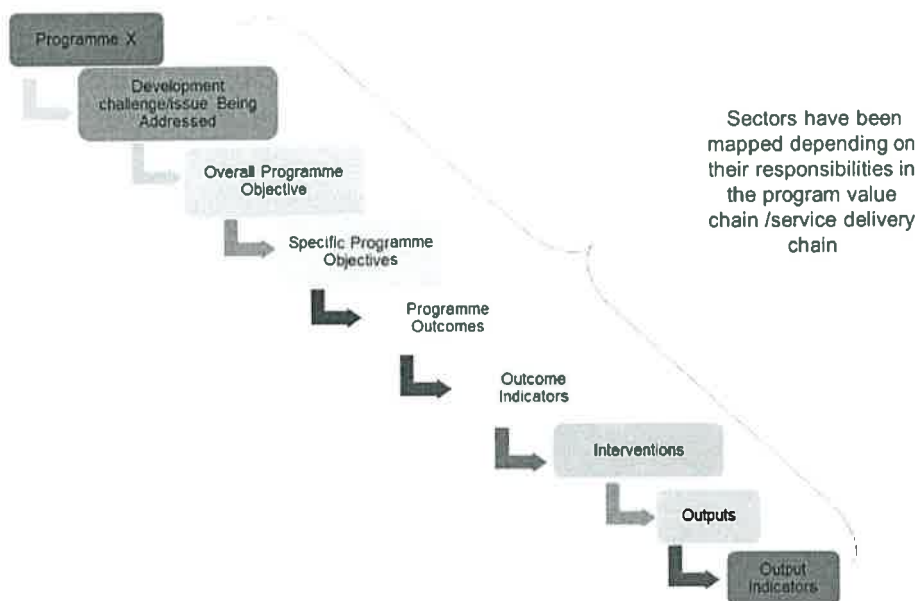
Programme X

Development challenge/issue Being Addressed

Overall Programme Objective

Specific Programme Objectives

Programme Outcomes

Outcome Indicators

Interventions

Outputs

Output Indicators

Sectors have been mapped depending on their responsibilities in the program value chain /service delivery chain